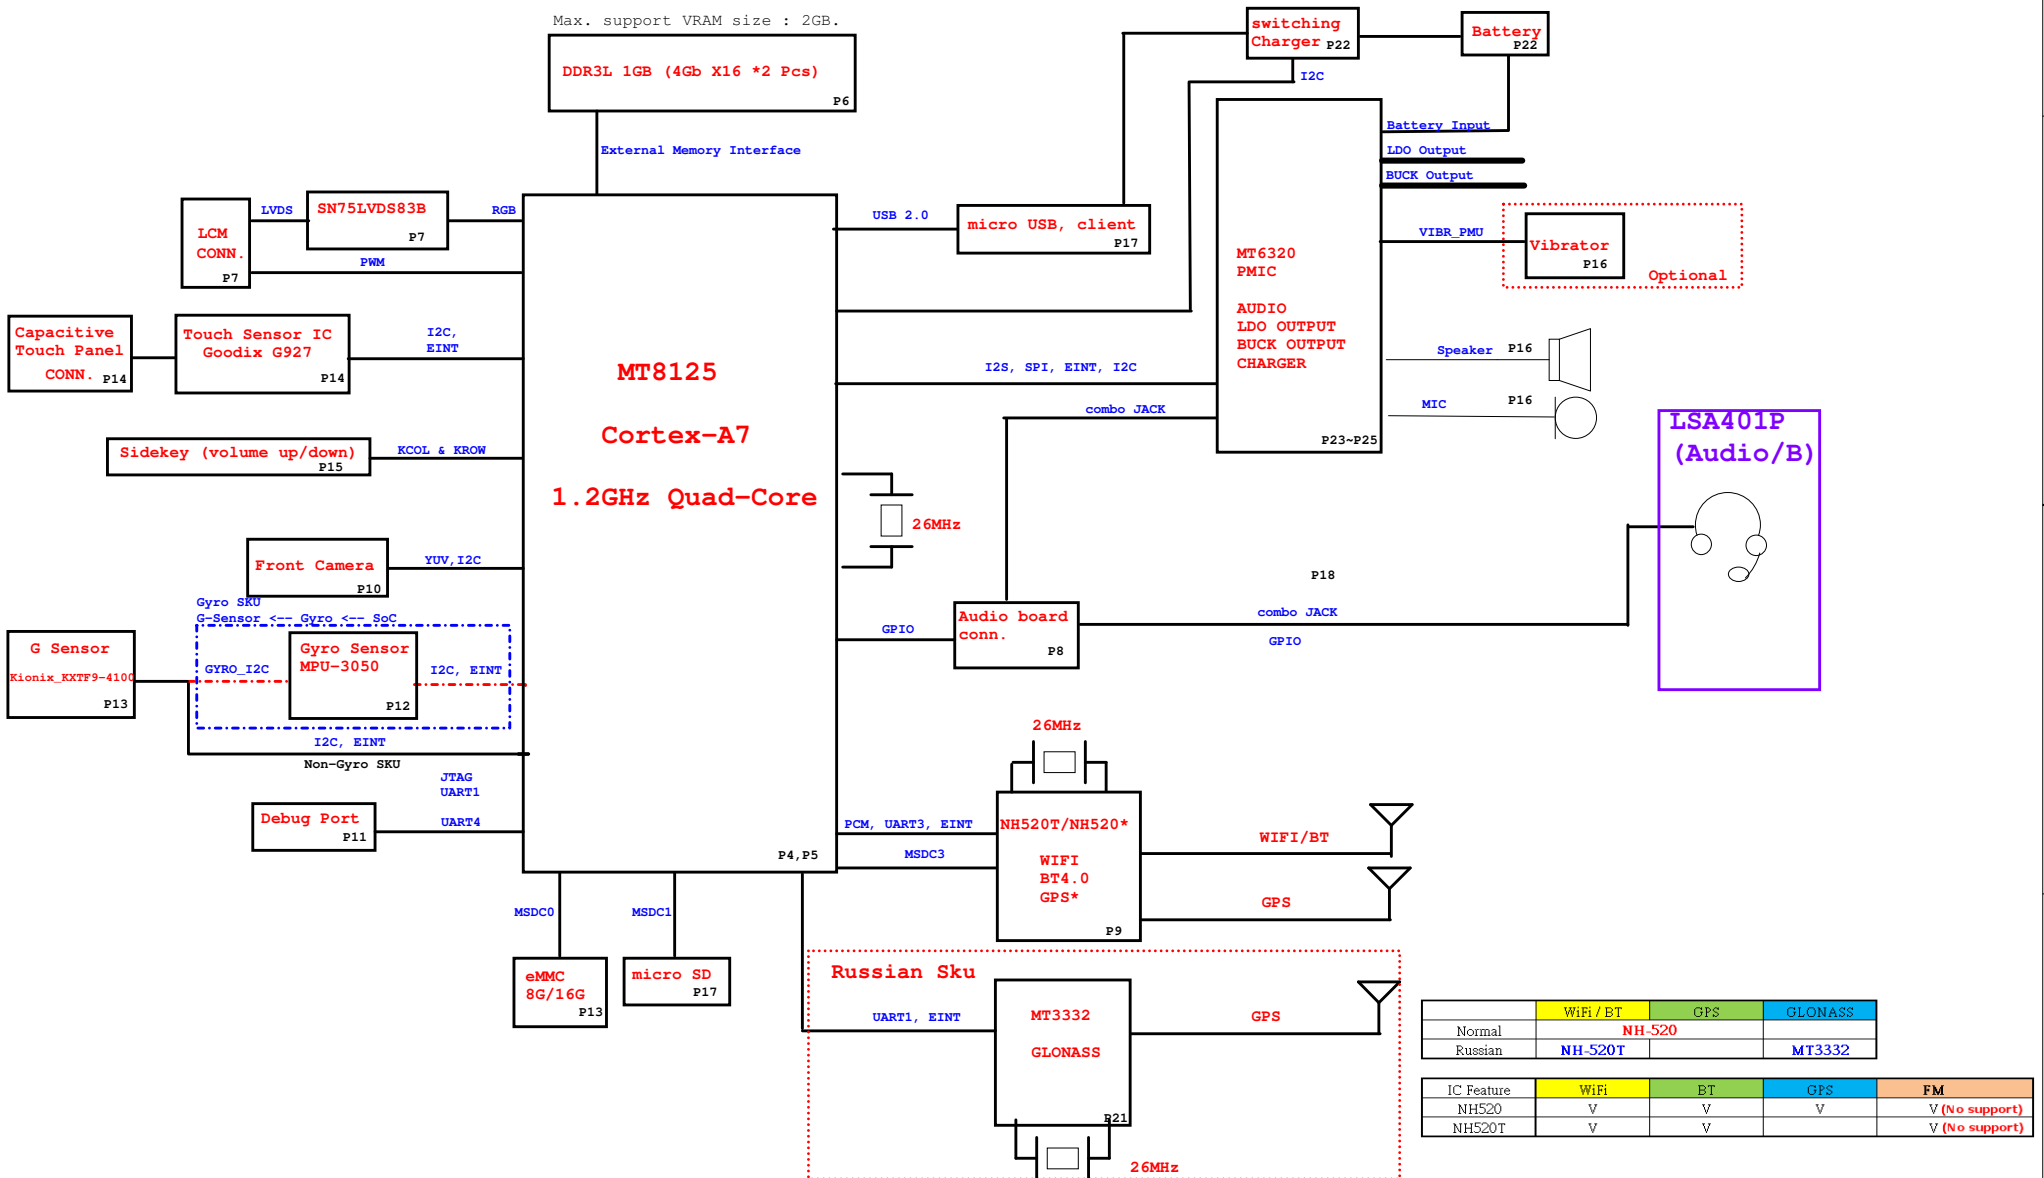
Max. support VRAM size : 2GB.

DDR3L 1GB (4Gb X16 *2 Pcs)
P6

External Memory Interface

switching Charger P22

Battery P22

I2C

Battery Input
LDO Output
BUCK Output

VIBR_PMU

Vibrator P16

Optional

LCM CONN. P7

LVDS

SN75LVDS83B P7

RGB

PWM

USB 2.0

micro USB, client P17

MT6320 PMIC

AUDIO
LDO OUTPUT
BUCK OUTPUT
CHARGER

P23~P25

Capacitive Touch Panel CONN. P14

Touch Sensor IC Goodix G927 P14

I2C, EINT

MT8125

Cortex-A7

1.2GHz Quad-Core

I2S, SPI, EINT, I2C

Speaker P16

MIC P16

combo JACK

LSA401P (Audio/B)

Sidekey (volume up/down) P15

KCOL & KROW

26MHz

Front Camera P10

YUV,I2C

P18

Gyro SKU
G-Sensor <-- Gyro <-- SoC

G Sensor
Kionix_KXTF9-4100
P13

GYRO_I2C

Gyro Sensor MPU-3050 P12

I2C, EINT

GPIO

Audio board conn. P8

combo JACK

GPIO

I2C, EINT

Non-Gyro SKU

JTAG
UART1

26MHz

Debug Port P11

UART4

PCM, UART3, EINT

MSDC3

P4,P5

NH520T/NH520*

WIFI
BT4.0
GPS*

P9

WIFI/BT

GPS

MSDC0

MSDC1

eMMC 8G/16G P13

micro SD P17

Russian Sku

UART1, EINT

MT3332

GLONASS

P21

GPS

26MHz

| | WiFi / BT | GPS | GLONASS |
|---|---|---|---|
| Normal | NH-520 | | |
| Russian | NH-520T | | MT3332 |

| IC Feature | WiFi | BT | GPS | FM |
|---|---|---|---|---|
| NH520 | V | V | V | V (No support) |
| NH520T | V | V | | V (No support) |